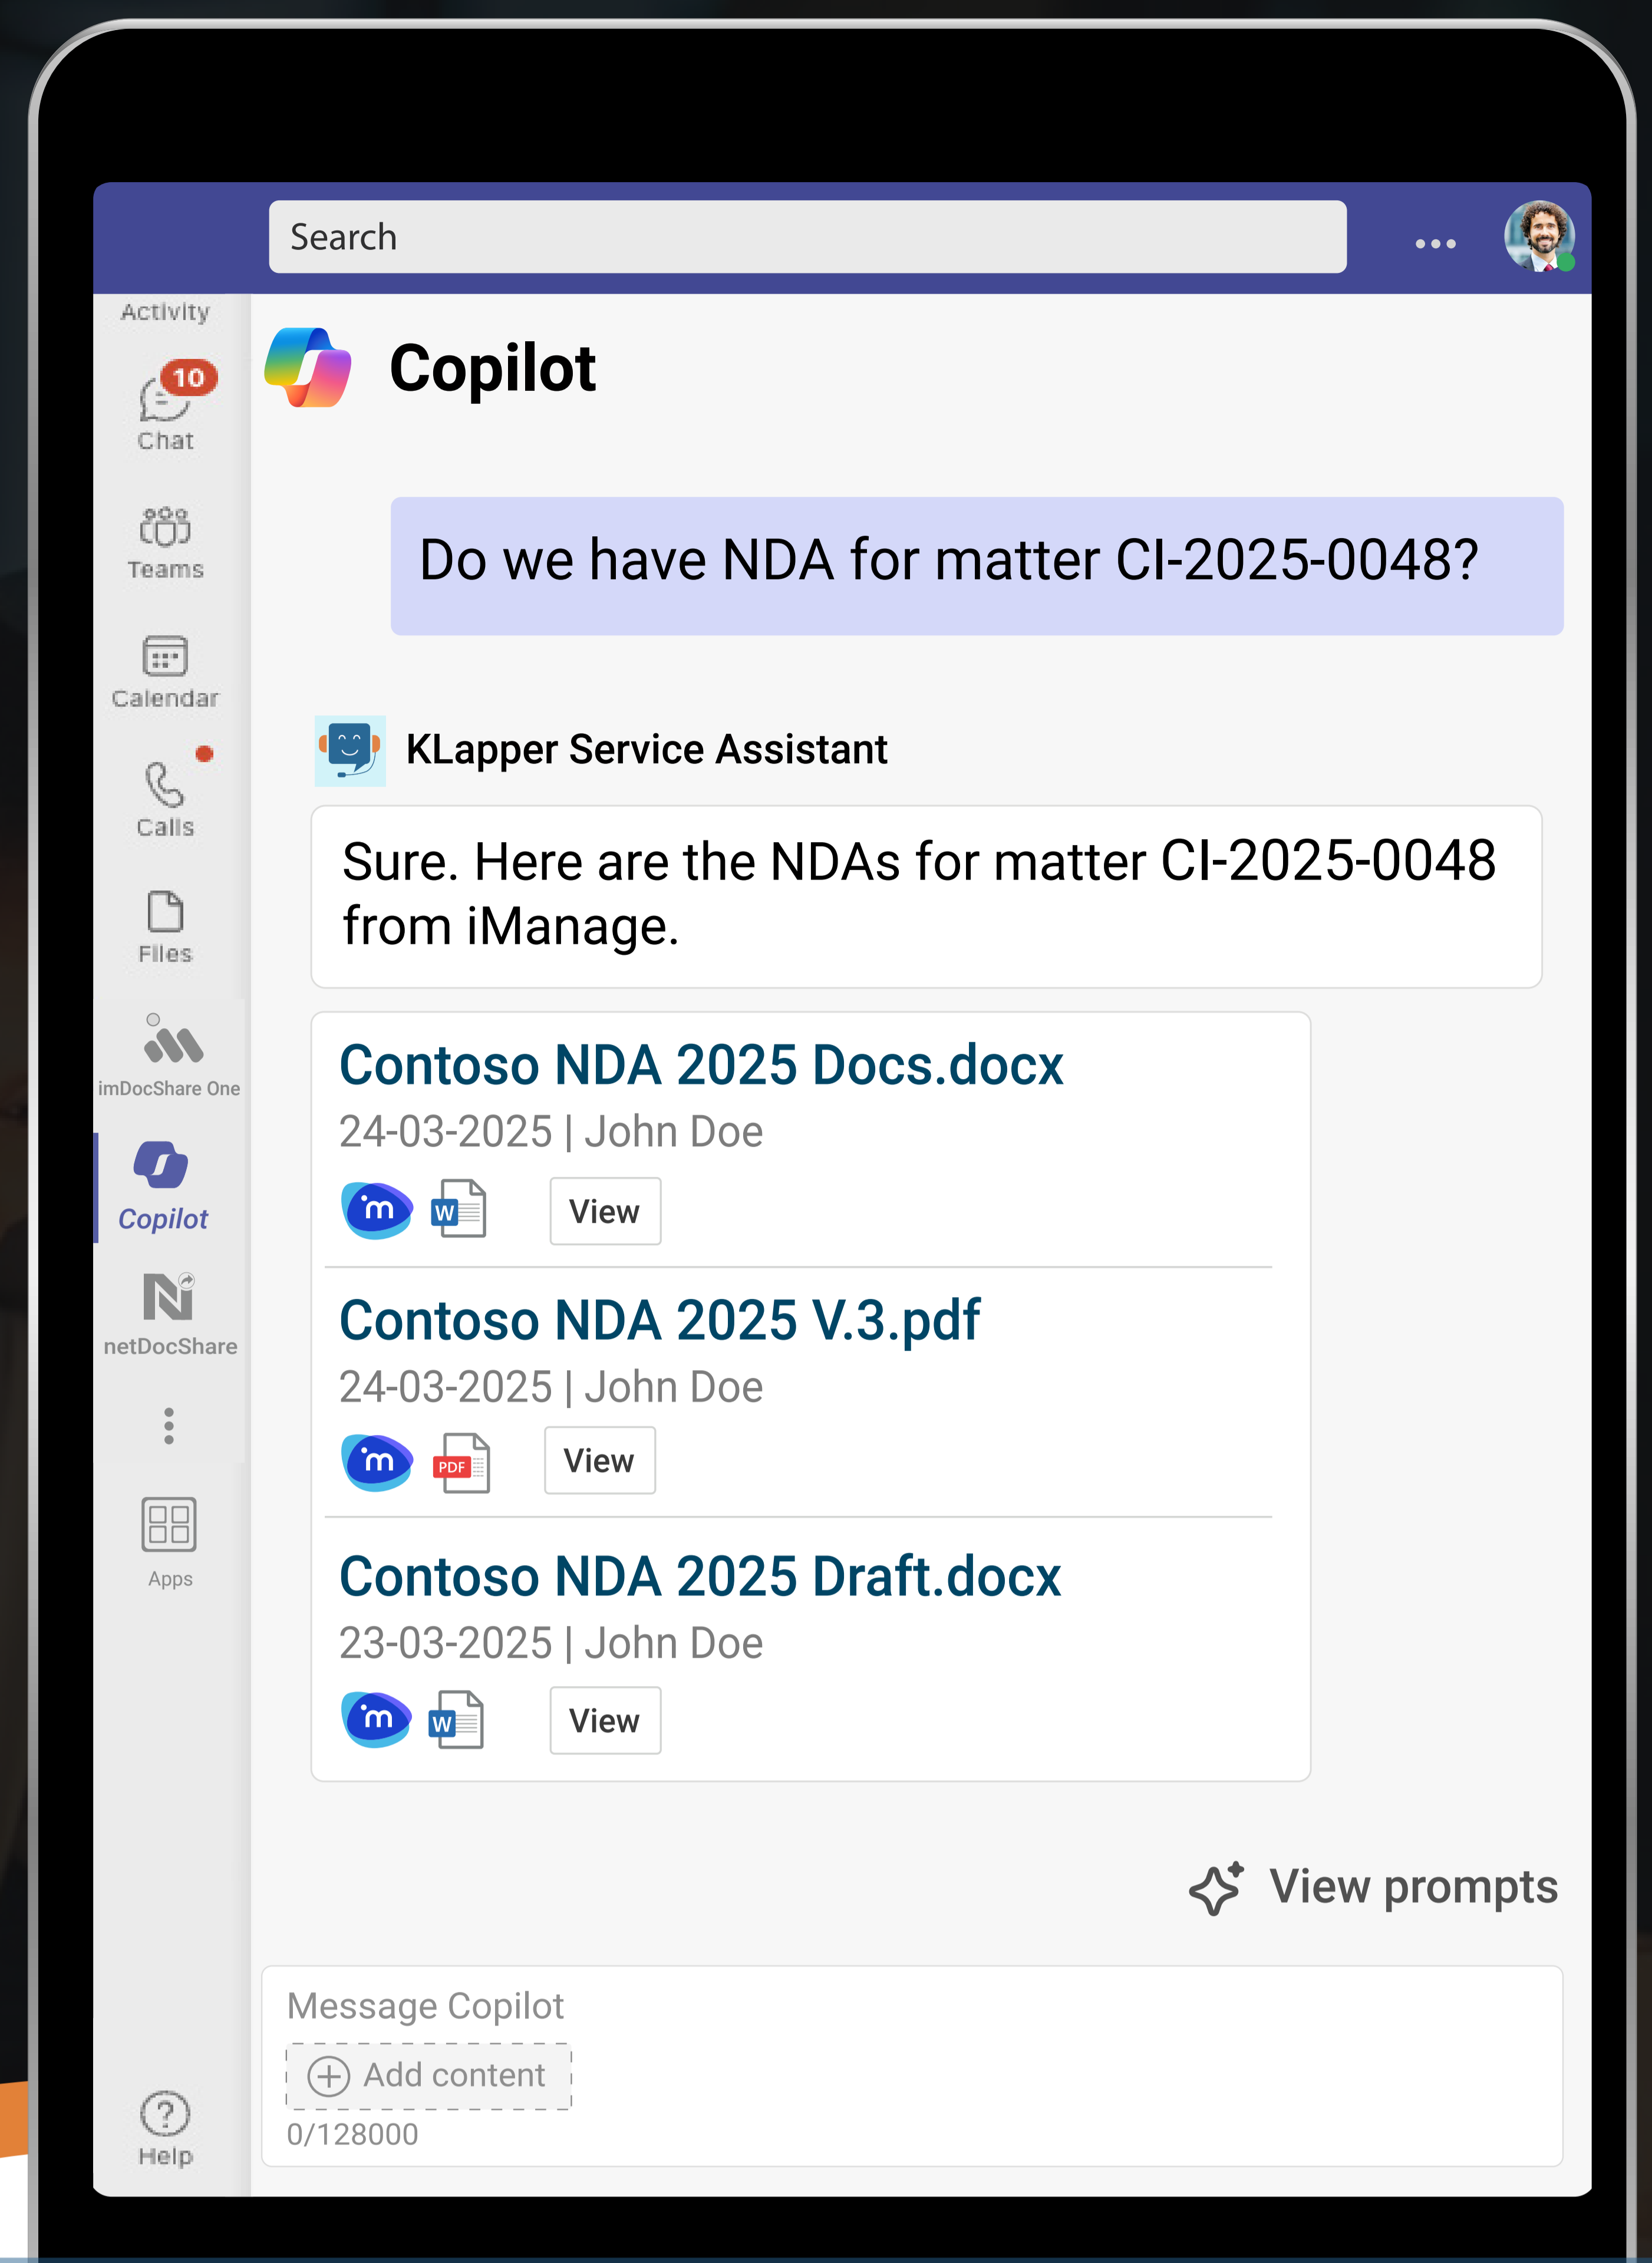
Search

...

Activity

10
Chat

Teams

Calendar

Calls

Files

imDocShare One

Copilot

netDocShare

Apps

Help

Copilot

Do we have NDA for matter CI-2025-0048?

KLapper Service Assistant

Sure. Here are the NDAs for matter CI-2025-0048 from iManage.

Contoso NDA 2025 Docs.docx
24-03-2025 | John Doe
W
View

Contoso NDA 2025 V.3.pdf
24-03-2025 | John Doe
PDF
View

Contoso NDA 2025 Draft.docx
23-03-2025 | John Doe
W
View

View prompts

Message Copilot
Add content
0/128000